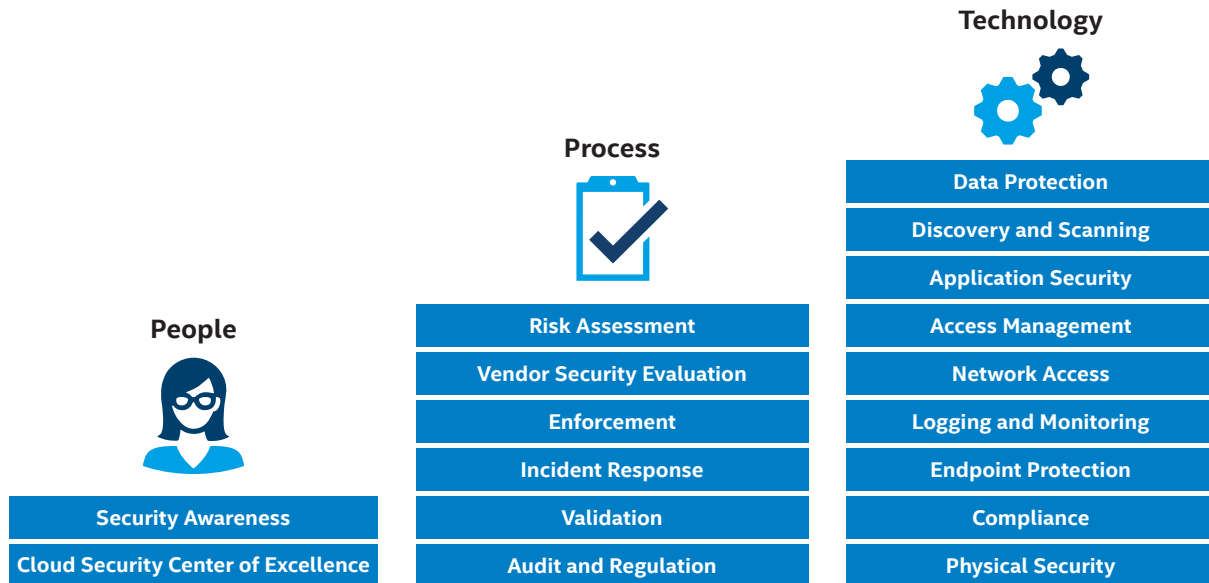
People

Security Awareness

Cloud Security Center of Excellence

Process

Risk Assessment

Vendor Security Evaluation

Enforcement

Incident Response

Validation

Audit and Regulation

Technology

Data Protection

Discovery and Scanning

Application Security

Access Management

Network Access

Logging and Monitoring

Endpoint Protection

Compliance

Physical Security